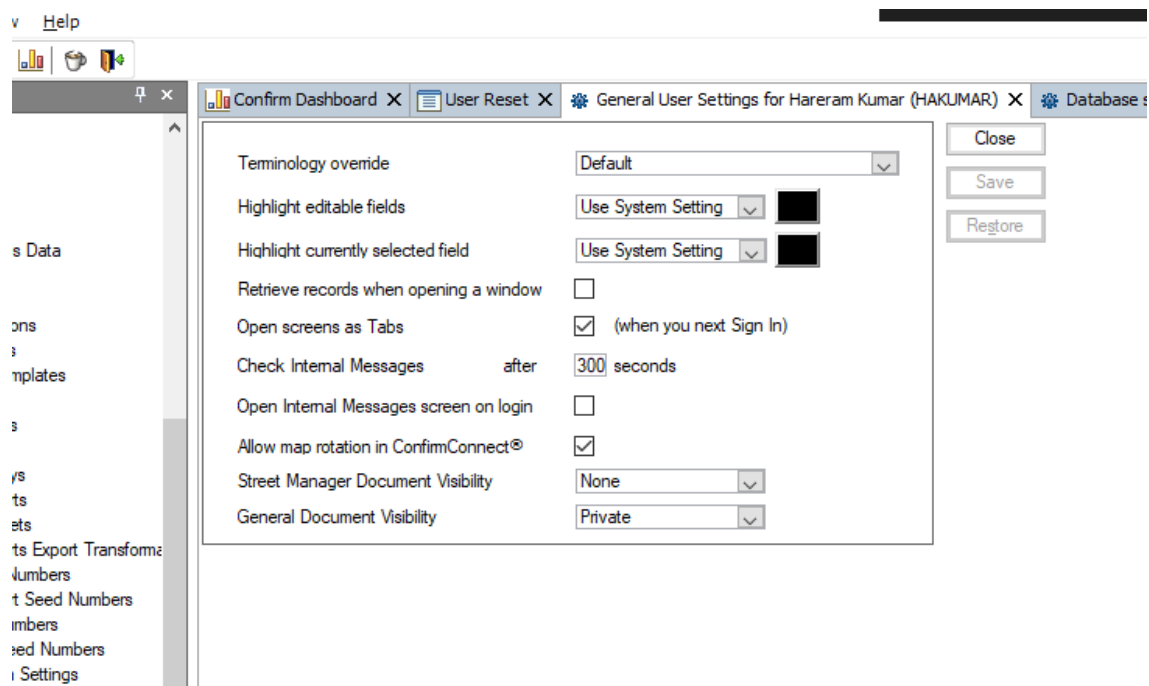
v Help

Confirm Dashboard ✕ User Reset ✕ General User Settings for Hareram Kumar (HAKUMAR) ✕ Database s

s Data

ons
s
mplates

s

ys
ts
ets
ts Export Transforma
Numbers
t Seed Numbers
umbers
eed Numbers
Settings

Terminology override | Default
Highlight editable fields | Use System Setting
Highlight currently selected field | Use System Setting
Retrieve records when opening a window
Open screens as Tabs (when you next Sign In)
Check Internal Messages after 300 seconds
Open Internal Messages screen on login
Allow map rotation in ConfirmConnect®
Street Manager Document Visibility | None
General Document Visibility | Private

Close
Save
Restore